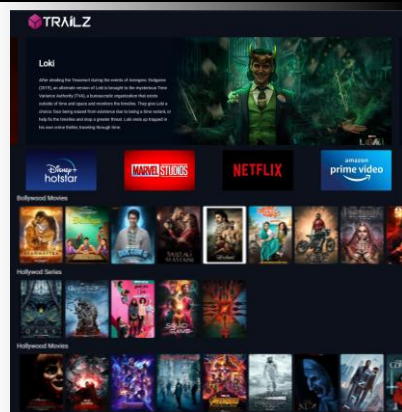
TRAILZ

Loki

After stealing the Tesseract during the events of Avengers: Endgame (2019), an alternate version of Loki is brought to the mysterious Time Variance Authority (TVA), a bureaucratic organization that exists outside of time and space and monitors the timeline. They give Loki a choice: face being erased from existence due to being a time variant, or help fix the timeline and stop a greater threat. Loki ends up trapped in his own crime thriller, traveling through time.

LOKI

Disney+ hotstar

MARVEL STUDIOS

NETFLIX

amazon prime video

Bollywood Movies

Hollywood Series

Hollywood Movies